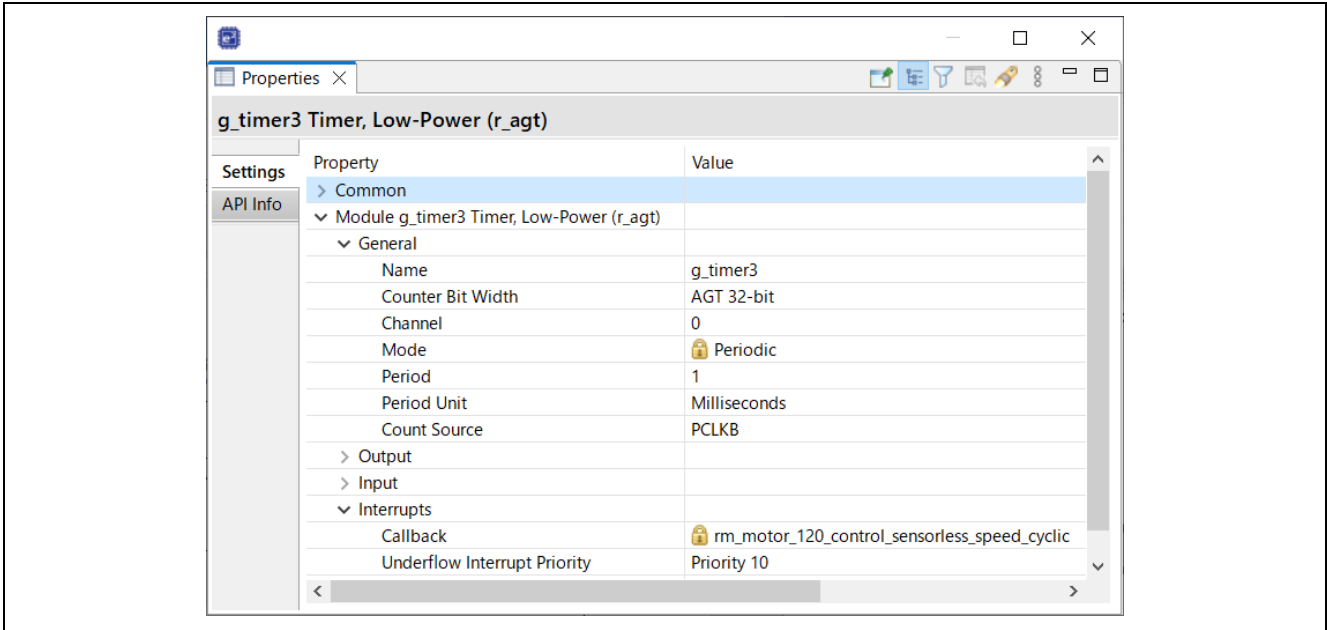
Properties

g_timer3 Timer, Low-Power (r_agt)

Settings
API Info

| Property | Value |
|---|---|
| Common | |
| Module g_timer3 Timer, Low-Power (r_agt) | |
| General | |
| Name | g_timer3 |
| Counter Bit Width | AGT 32-bit |
| Channel | 0 |
| Mode | Periodic |
| Period | 1 |
| Period Unit | Milliseconds |
| Count Source | PCLKB |
| Output | |
| Input | |
| Interrupts | |
| Callback | rm_motor_120_control_sensorless_speed_cyclic |
| Underflow Interrupt Priority | Priority 10 |